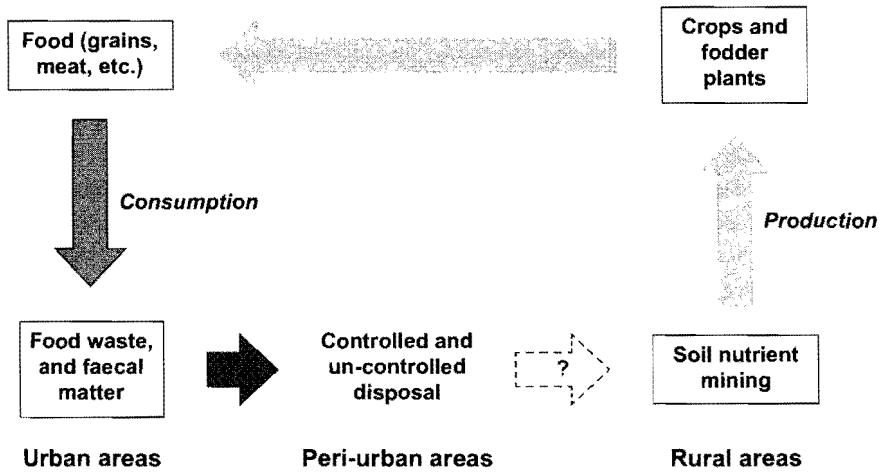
Food (grains, meat, etc.)

Crops and fodder plants

Consumption

Production

Food waste, and faecal matter

Controlled and un-controlled disposal

?

Soil nutrient mining

Urban areas

Peri-urban areas

Rural areas